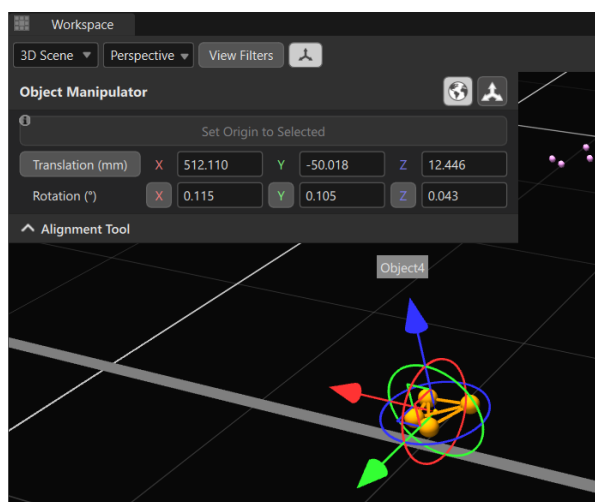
Workspace

3D Scene ▼ Perspective ▼ View Filters

Object Manipulator

Set Origin to Selected

Translation (mm) X 512.110 Y -50.018 Z 12.446

Rotation (°) X 0.115 Y 0.105 Z 0.043

Alignment Tool

Object4